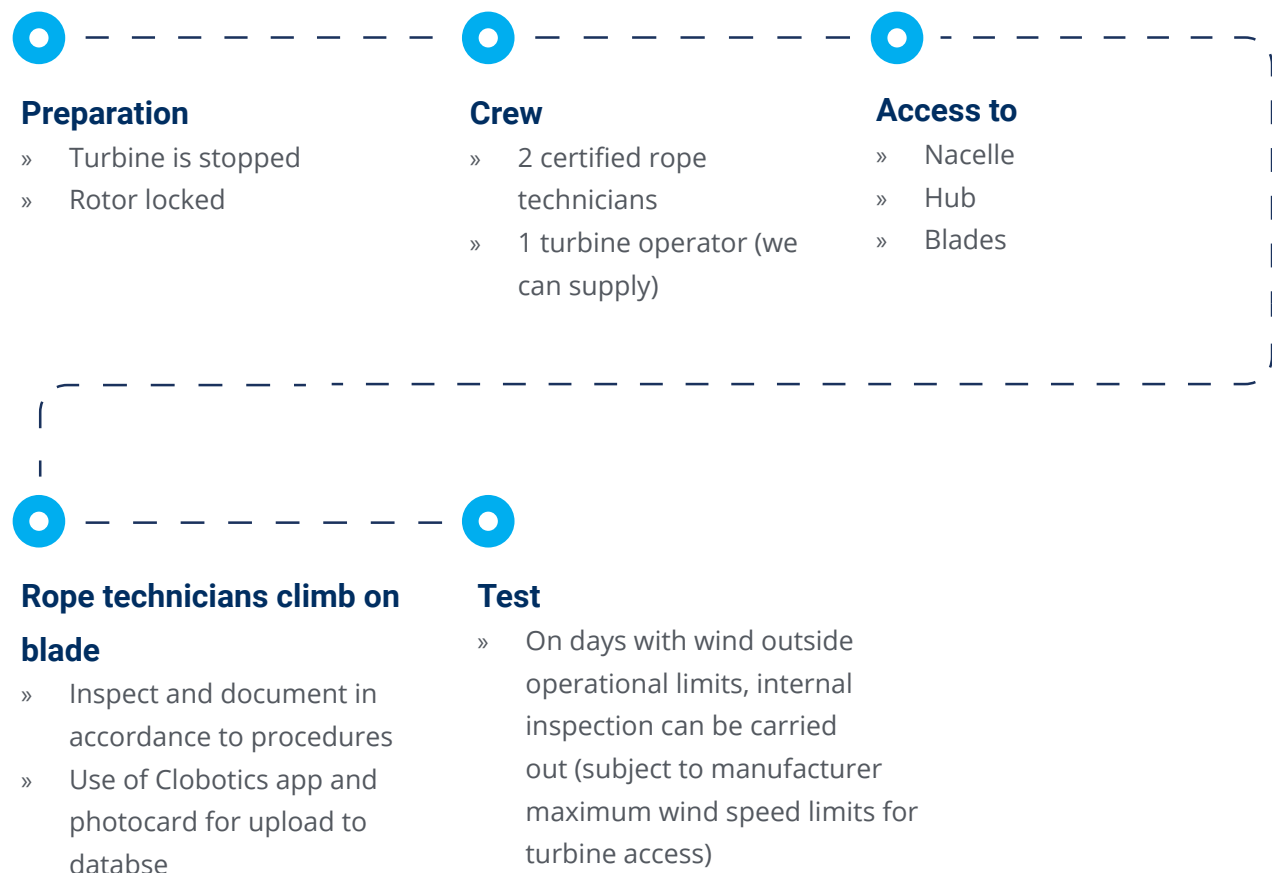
Preparation

» Turbine is stopped
» Rotor locked

Crew

» 2 certified rope technicians
» 1 turbine operator (we can supply)

Access to

» Nacelle
» Hub
» Blades

Rope technicians climb on blade

» Inspect and document in accordance to procedures
» Use of Clobotics app and photocard for upload to databse

Test

» On days with wind outside operational limits, internal inspection can be carried out (subject to manufacturer maximum wind speed limits for turbine access)